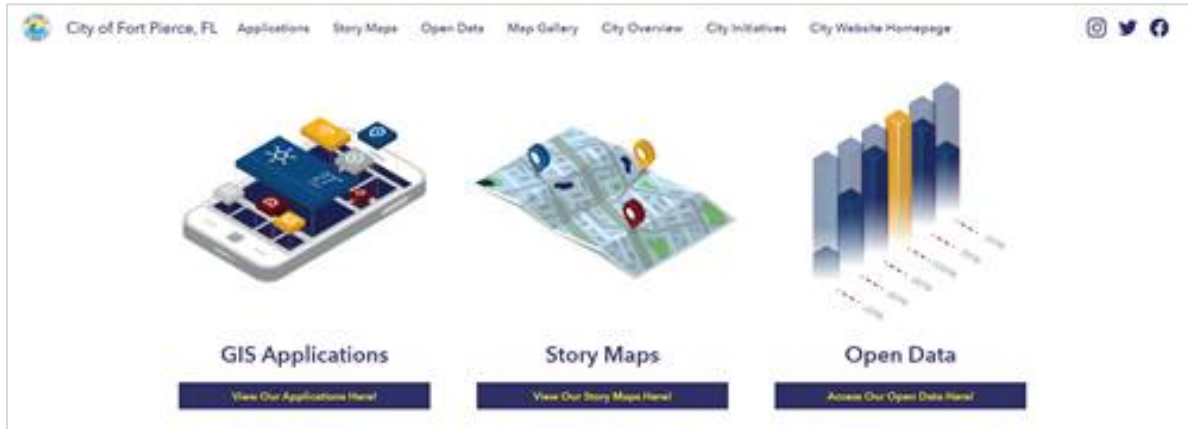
City of Fort Pierce, FL Applications Story Maps Open Data Map Gallery City Overview City Initiatives City Website Homepage

GIS Applications

View Our Applications Here!

Story Maps

View Our Story Maps Here!

Open Data

Access Our Open Data Here!